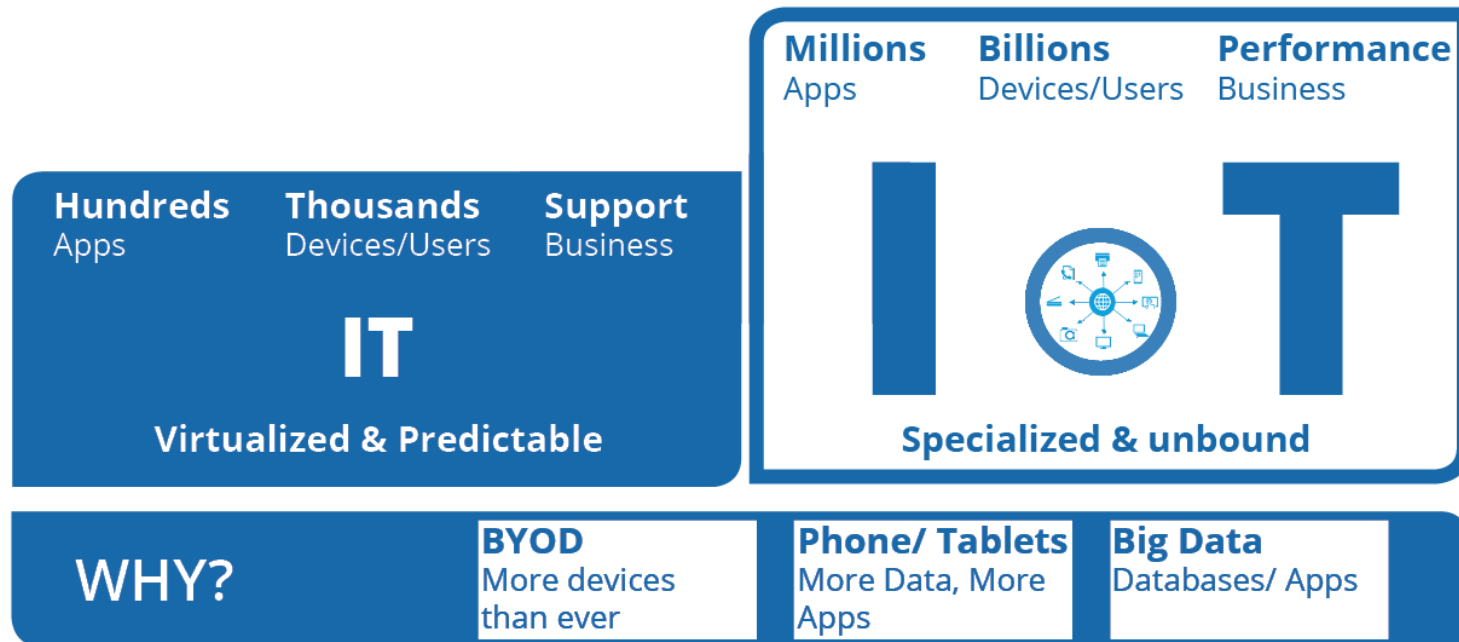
Hundreds
Apps

Thousands
Devices/Users

Support
Business

IT

Virtualized & Predictable

Millions
Apps

Billions
Devices/Users

Performance
Business

IoT

Specialized & unbound

WHY?

BYOD
More devices than ever

Phone/ Tablets
More Data, More Apps

Big Data
Databases/ Apps